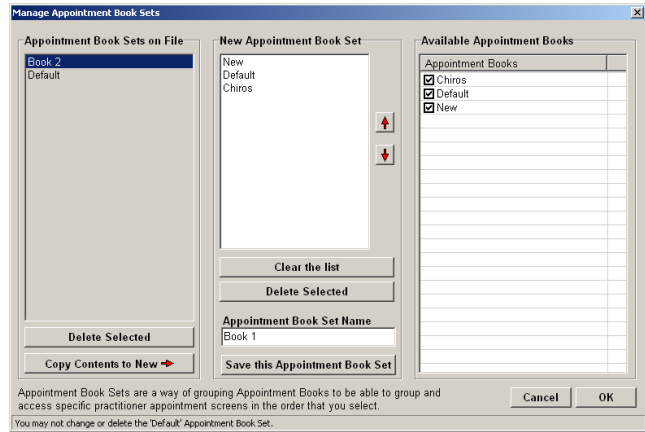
Manage Appointment Book Sets

Appointment Book Sets on File

Book 2
Default

Delete Selected

Copy Contents to New

New Appointment Book Set

New
Default
Chiros

Clear the list

Delete Selected

Appointment Book Set Name

Book 1

Save this Appointment Book Set

Available Appointment Books

| Appointment Books |
|---|
| Chiros |
| Default |
| New |

Appointment Book Sets are a way of grouping Appointment Books to be able to group and access specific practitioner appointment screens in the order that you select.

Cancel

OK

You may not change or delete the 'Default' Appointment Book Set.